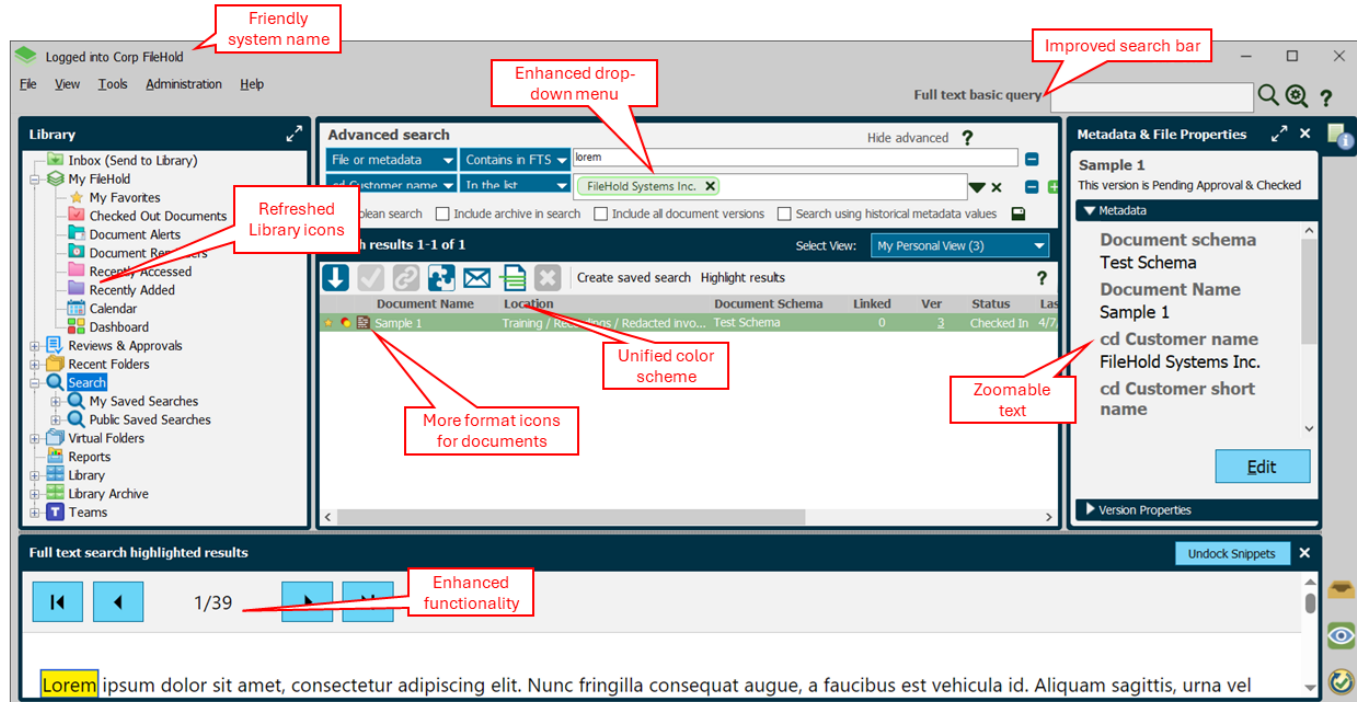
Friendly system name

Logged into Corp FileHold

File View Tools Administration Help

Improved search bar

Full text basic query

Library

Inbox (Send to Library)
My FileHold
My Favorites
Checked Out Documents
Document Alerts
Document Re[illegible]
Recently Accessed
Recently Added
Calendar
Dashboard
Reviews & Approvals
Recent Folders
Search
My Saved Searches
Public Saved Searches
Virtual Folders
Reports
Library
Library Archive
Teams

Refreshed Library icons

Advanced search

Hide advanced ?

Enhanced drop-down menu

File or metadata | Contains in FTS | lorem
cd Customer name | In the list | FileHold Systems Inc.

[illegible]olean search  Include archive in search  Include all document versions  Search using historical metadata values

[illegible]h results 1-1 of 1

Select View: My Personal View (3)

Create saved search  Highlight results ?

| Document Name | Location | Document Schema | Linked | Ver | Status | Las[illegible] |
|---|---|---|---|---|---|---|
| Sample 1 | Training / Rec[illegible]ings / Redacted invo... | Test Schema | 0 | 3 | Checked In | 4/7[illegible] |

Unified color scheme

More format icons for documents

Metadata & File Properties

Sample 1
This version is Pending Approval & Checked

Metadata

Document schema
Test Schema
Document Name
Sample 1
cd Customer name
FileHold Systems Inc.
cd Customer short name

Zoomable text

Edit

Version Properties

Full text search highlighted results

Undock Snippets

1/39

Enhanced functionality

Lorem ipsum dolor sit amet, consectetur adipiscing elit. Nunc fringilla consequat augue, a faucibus est vehicula id. Aliquam sagittis, urna vel